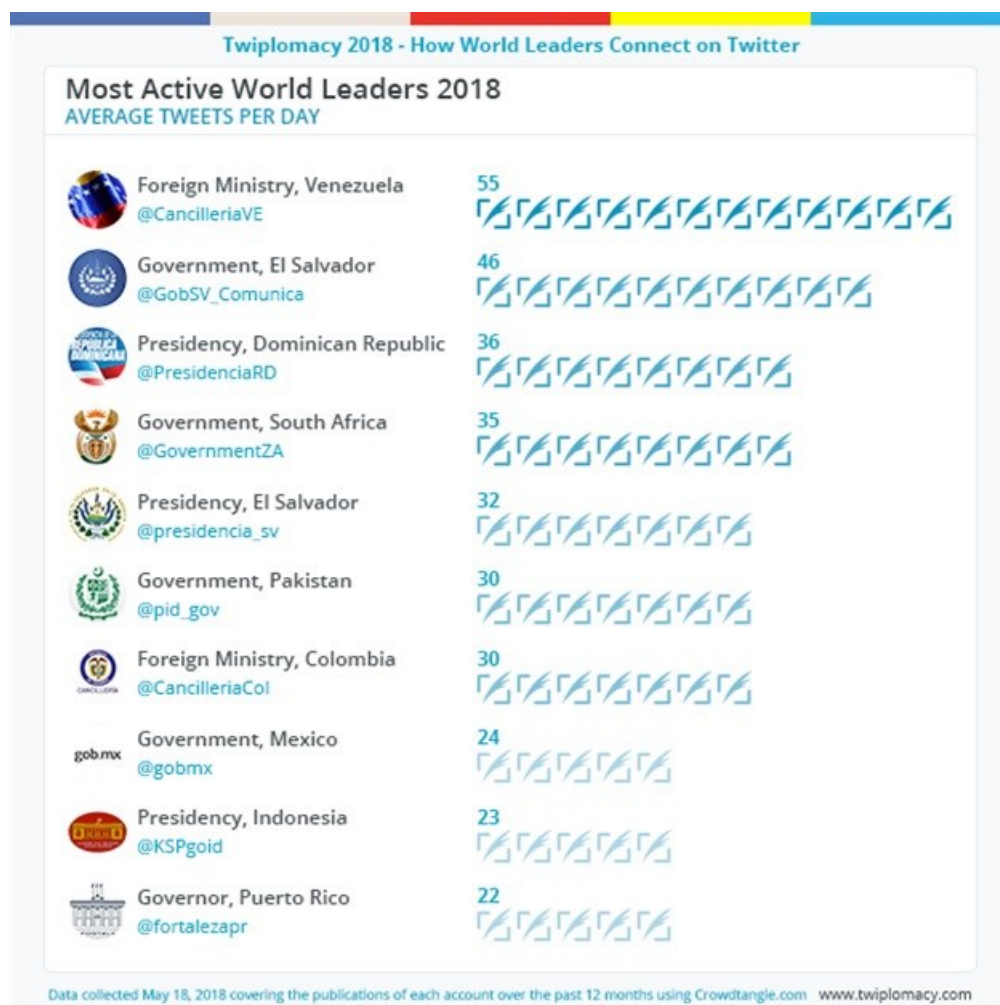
Twiplomacy 2018 - How World Leaders Connect on Twitter

Most Active World Leaders 2018
AVERAGE TWEETS PER DAY

Foreign Ministry, Venezuela
@CancilleriaVE
55

Government, El Salvador
@GobSV_Comunica
46

Presidency, Dominican Republic
@PresidenciaRD
36

Government, South Africa
@GovernmentZA
35

Presidency, El Salvador
@presidencia_sv
32

Government, Pakistan
@pid_gov
30

Foreign Ministry, Colombia
@CancilleriaCol
30

gob.mx
Government, Mexico
@gobmx
24

Presidency, Indonesia
@KSPgoid
23

Governor, Puerto Rico
@fortalezapr
22

Data collected May 18, 2018 covering the publications of each account over the past 12 months using Crowdtangle.com www.twiplomacy.com